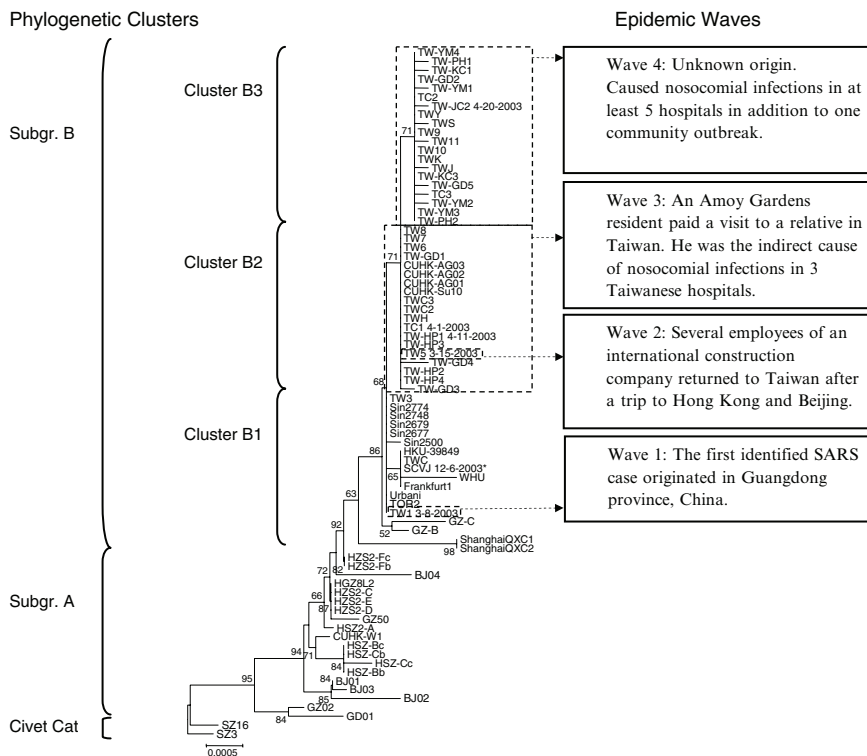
Phylogenetic Clusters

Epidemic Waves

Subgr. B

Cluster B3

Cluster B2

Cluster B1

Subgr. A

Civet Cat

TW-YM4
TW-PH1
TW-KC1
TW-GD2
TW-YM1
TC2
TW-JC2 4-20-2003
TWY
TWS
71
TW9
TW11
TW10
TWK
TWJ
TW-KC3
TW-GD5
TC3
TW-YM2
TW-YM3
TW-PH2
TW8
TW7
TW6
71
TW-GD1
CUHK-AG03
CUHK-AG02
CUHK-AG01
CUHK-Su10
TWC3
TWC2
TWH
TC1 4-1-2003
TW-HP1 4-11-2003
TW-HP3
TW5 3-15-2003
TW-GD4
TW-HP2
TW-HP4
TW-GD3
68
TW3
Sin2774
Sin2748
Sin2679
Sin2677
Sin2500
86
HKU-39849
TWC
SCVJ 12-6-2003*
65
WHU
Frankfurt1
Urbani
63
TOR2
TW1 3-8-2003
GZ-C
92
GZ-B
52
ShanghaiQXC1
98
ShanghaiQXC2
HZS2-Fc
72
82
HZS2-Fb
BJ04
HGZ8L2
66
HZS2-C
HZS2-E
87
HZS2-D
GZ50
HSZ2-A
CUHK-W1
94
71
HSZ-Bc
HSZ-Cb
84
HSZ-Cc
HSZ-Bb
95
BJ01
BJ03
85
BJ02
GZ02
84
GD01
SZ16
SZ3
0.0005

Wave 4: Unknown origin. Caused nosocomial infections in at least 5 hospitals in addition to one community outbreak.

Wave 3: An Amoy Gardens resident paid a visit to a relative in Taiwan. He was the indirect cause of nosocomial infections in 3 Taiwanese hospitals.

Wave 2: Several employees of an international construction company returned to Taiwan after a trip to Hong Kong and Beijing.

Wave 1: The first identified SARS case originated in Guangdong province, China.